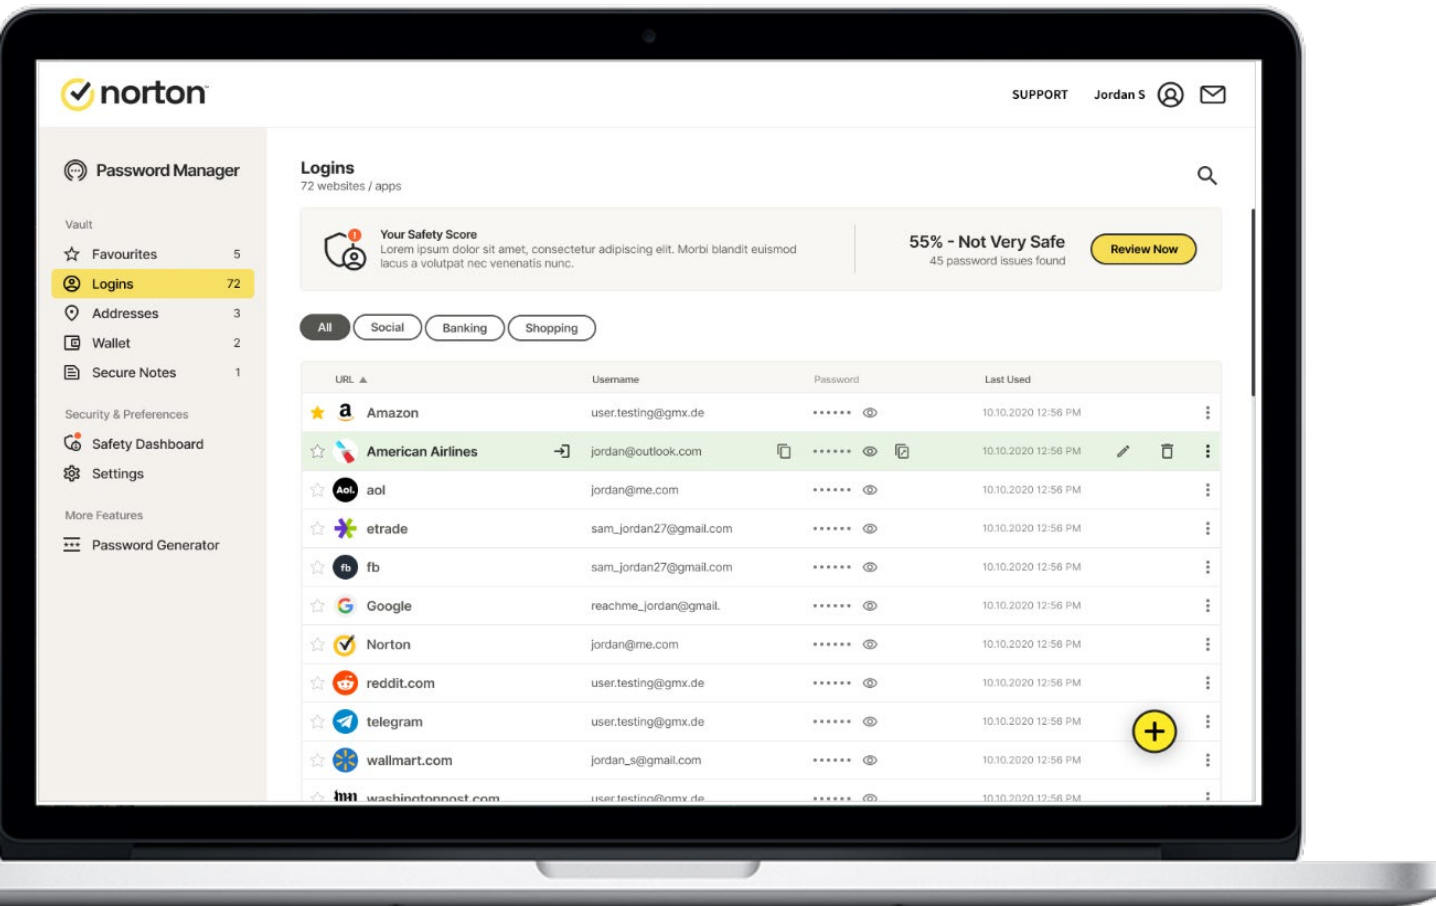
norton

SUPPORT Jordan S

Password Manager

Vault

Favourites 5

Logins 72

Addresses 3

Wallet 2

Secure Notes 1

Security & Preferences

Safety Dashboard

Settings

More Features

Password Generator

Logins
72 websites / apps

Your Safety Score
Lorem ipsum dolor sit amet, consectetur adipiscing elit. Morbi blandit euismod lacus a volutpat nec venenatis nunc.

55% - Not Very Safe
45 password issues found

Review Now

All Social Banking Shopping

| URL ▲ | Username | Password | Last Used |
|---|---|---|---|
| Amazon | user.testing@gmx.de | •••••• | 10.10.2020 12:56 PM |
| American Airlines | jordan@outlook.com | •••••• | 10.10.2020 12:56 PM |
| aol | jordan@me.com | •••••• | 10.10.2020 12:56 PM |
| etrade | sam_jordan27@gmail.com | •••••• | 10.10.2020 12:56 PM |
| fb | sam_jordan27@gmail.com | •••••• | 10.10.2020 12:56 PM |
| Google | reachme_jordan@gmail. | •••••• | 10.10.2020 12:56 PM |
| Norton | jordan@me.com | •••••• | 10.10.2020 12:56 PM |
| reddit.com | user.testing@gmx.de | •••••• | 10.10.2020 12:56 PM |
| telegram | user.testing@gmx.de | •••••• | 10.10.2020 12:56 PM |
| wallmart.com | jordan_s@gmail.com | •••••• | 10.10.2020 12:56 PM |
| washingtonpost.com | user.testing@gmx.de | •••••• | 10.10.2020 12:56 PM |